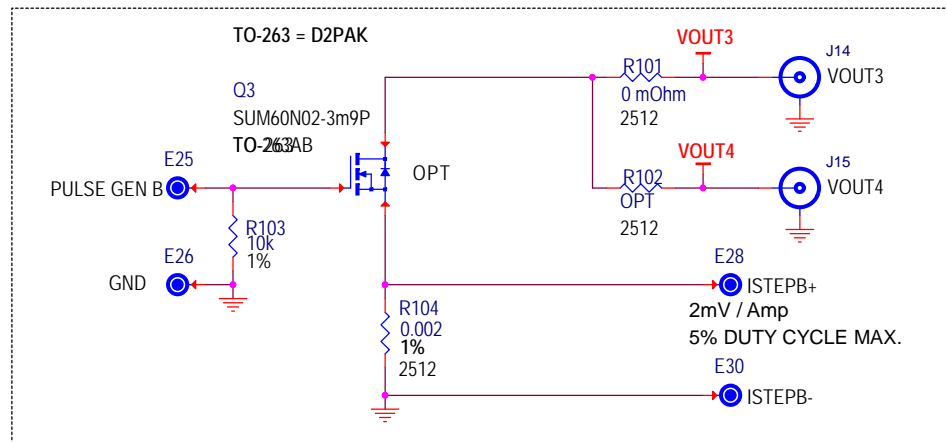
TO-263 = D2PAK

Q3
SUM60N02-3m9P
TO-263AB

OPT

E25
PULSE GEN B

R103
10k
1%

E26
GND

R104
0.002
1%
2512

VOUT3
R101
0 mOhm
2512

J14
VOUT3

VOUT4
R102
OPT
2512

J15
VOUT4

E28
ISTEPB+
2mV / Amp
5% DUTY CYCLE MAX.

E30
ISTEPB-